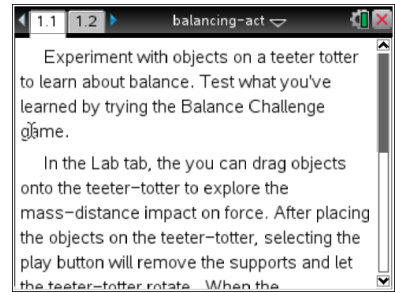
1.1 1.2 balancing-act

Experiment with objects on a teeter totter to learn about balance. Test what you've learned by trying the Balance Challenge game.

In the Lab tab, the you can drag objects onto the teeter-totter to explore the mass-distance impact on force. After placing the objects on the teeter-totter, selecting the play button will remove the supports and let the teeter-totter rotate. When the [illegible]